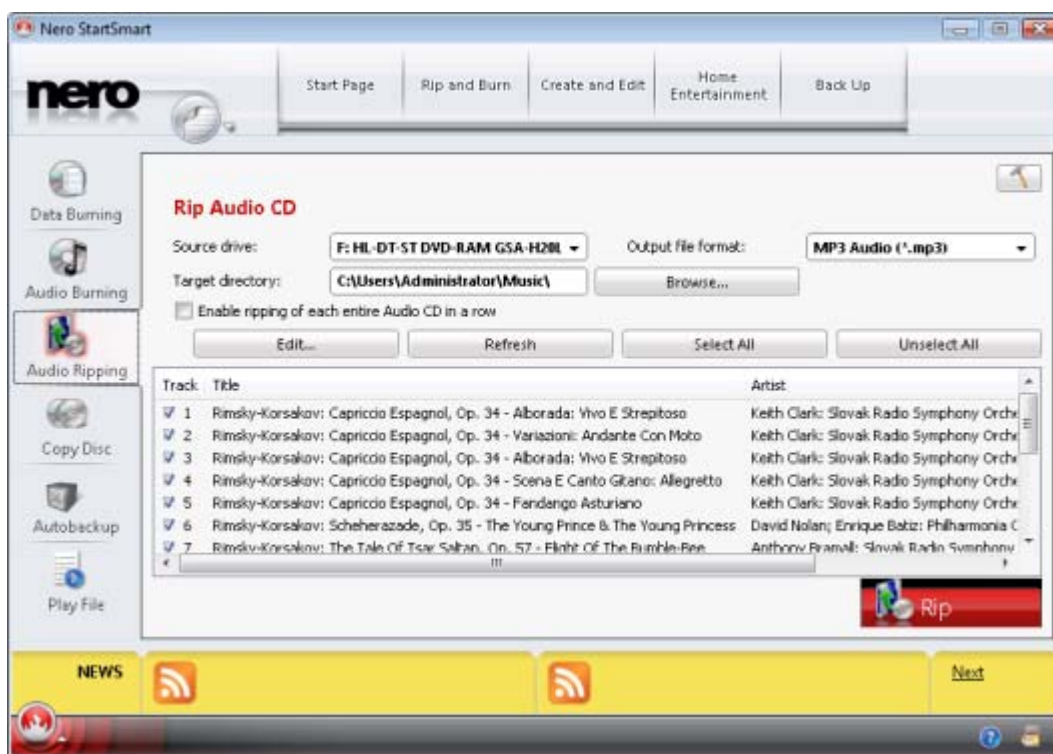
Nero StartSmart

nero

Start Page | Rip and Burn | Create and Edit | Home Entertainment | Back Up

Data Burning
Audio Burning
Audio Ripping
Copy Disc
Autobackup
Play File

Rip Audio CD

Source drive: F: HL-DT-ST DVD-RAM GSA-H20L
Output file format: MP3 Audio (*.mp3)
Target directory: C:\Users\Administrator\Music\
Browse...
Enable ripping of each entire Audio CD in a row

Edit... | Refresh | Select All | Unselect All

| Track | Title | Artist |
|---|---|---|
| 1 | Rimsky-Korsakov: Capriccio Espagnol, Op. 34 - Alborada: Vivo E Strepitoso | Keith Clark: Slovak Radio Symphony Orche |
| 2 | Rimsky-Korsakov: Capriccio Espagnol, Op. 34 - Variazioni: Andante Con Moto | Keith Clark: Slovak Radio Symphony Orche |
| 3 | Rimsky-Korsakov: Capriccio Espagnol, Op. 34 - Alborada: Vivo E Strepitoso | Keith Clark: Slovak Radio Symphony Orche |
| 4 | Rimsky-Korsakov: Capriccio Espagnol, Op. 34 - Scena E Canto Gitano: Allegretto | Keith Clark: Slovak Radio Symphony Orche |
| 5 | Rimsky-Korsakov: Capriccio Espagnol, Op. 34 - Fandango Asturiano | Keith Clark: Slovak Radio Symphony Orche |
| 6 | Rimsky-Korsakov: Scheherazade, Op. 35 - The Young Prince & The Young Princess | David Nolan; Enrique Batiz: Philharmonia C |
| 7 | Rimsky-Korsakov: The Tale Of Tsar Saltan, Op. 57 - Flight Of The Bumble-Bee | Anthony Bramall: Slovak Radio Symphony |

Rip

NEWS

Next